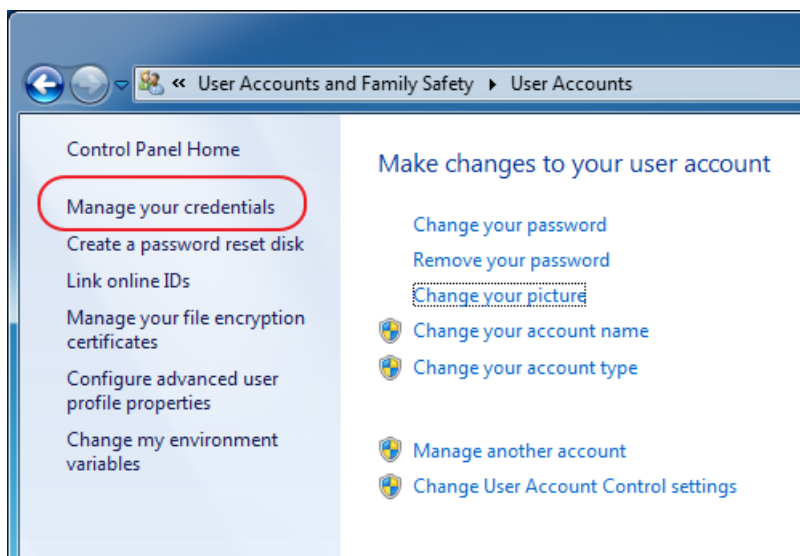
« User Accounts and Family Safety ▸ User Accounts

Control Panel Home

Manage your credentials

Create a password reset disk

Link online IDs

Manage your file encryption certificates

Configure advanced user profile properties

Change my environment variables

Make changes to your user account

Change your password

Remove your password

Change your picture

Change your account name

Change your account type

Manage another account

Change User Account Control settings